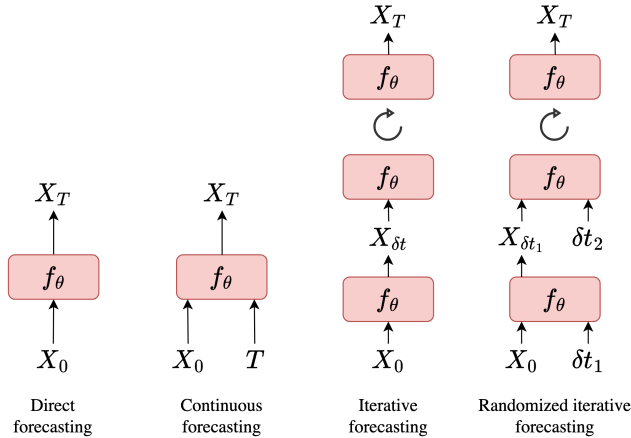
$X_T$
$f_\theta$
$X_0$
Direct forecasting

$X_T$
$f_\theta$
$X_0$
$T$
Continuous forecasting

$X_T$
$f_\theta$
$f_\theta$
$X_{\delta t}$
$f_\theta$
$X_0$
Iterative forecasting

$X_T$
$f_\theta$
$f_\theta$
$X_{\delta t_1}$
$\delta t_2$
$f_\theta$
$X_0$
$\delta t_1$
Randomized iterative forecasting